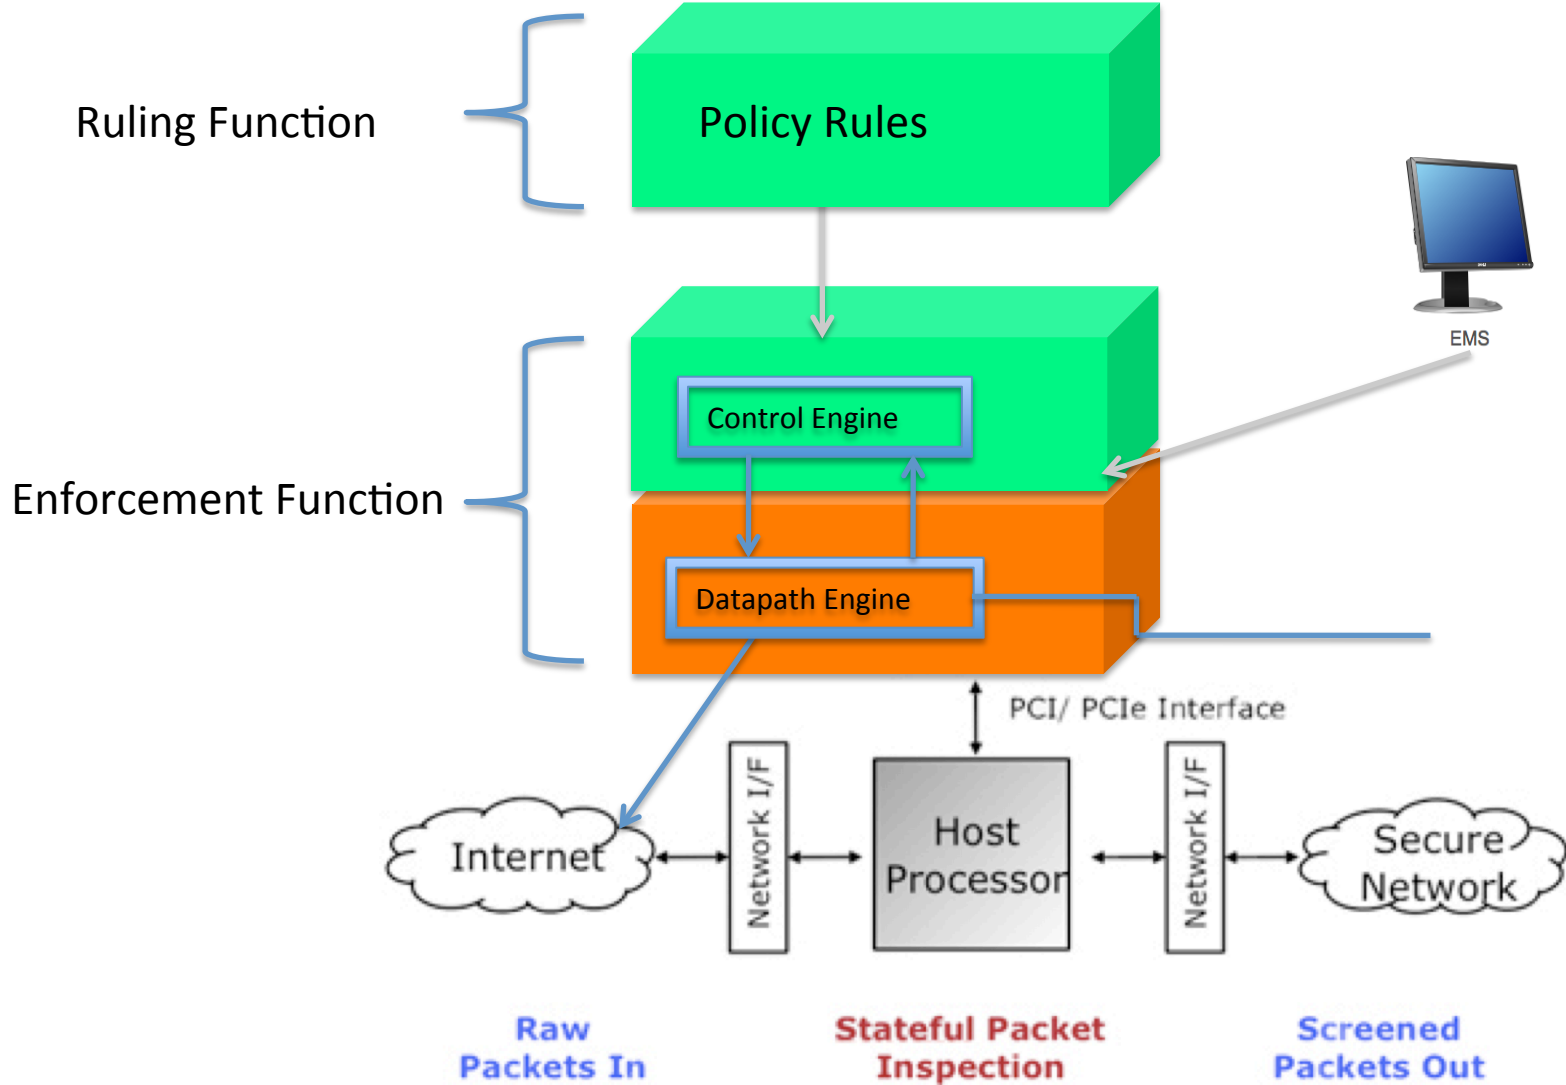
Ruling Function

Policy Rules

EMS

Enforcement Function

Control Engine

Datapath Engine

PCI/ PCIe Interface

Internet

Network I/F

Host Processor

Network I/F

Secure Network

Raw Packets In

Stateful Packet Inspection

Screened Packets Out